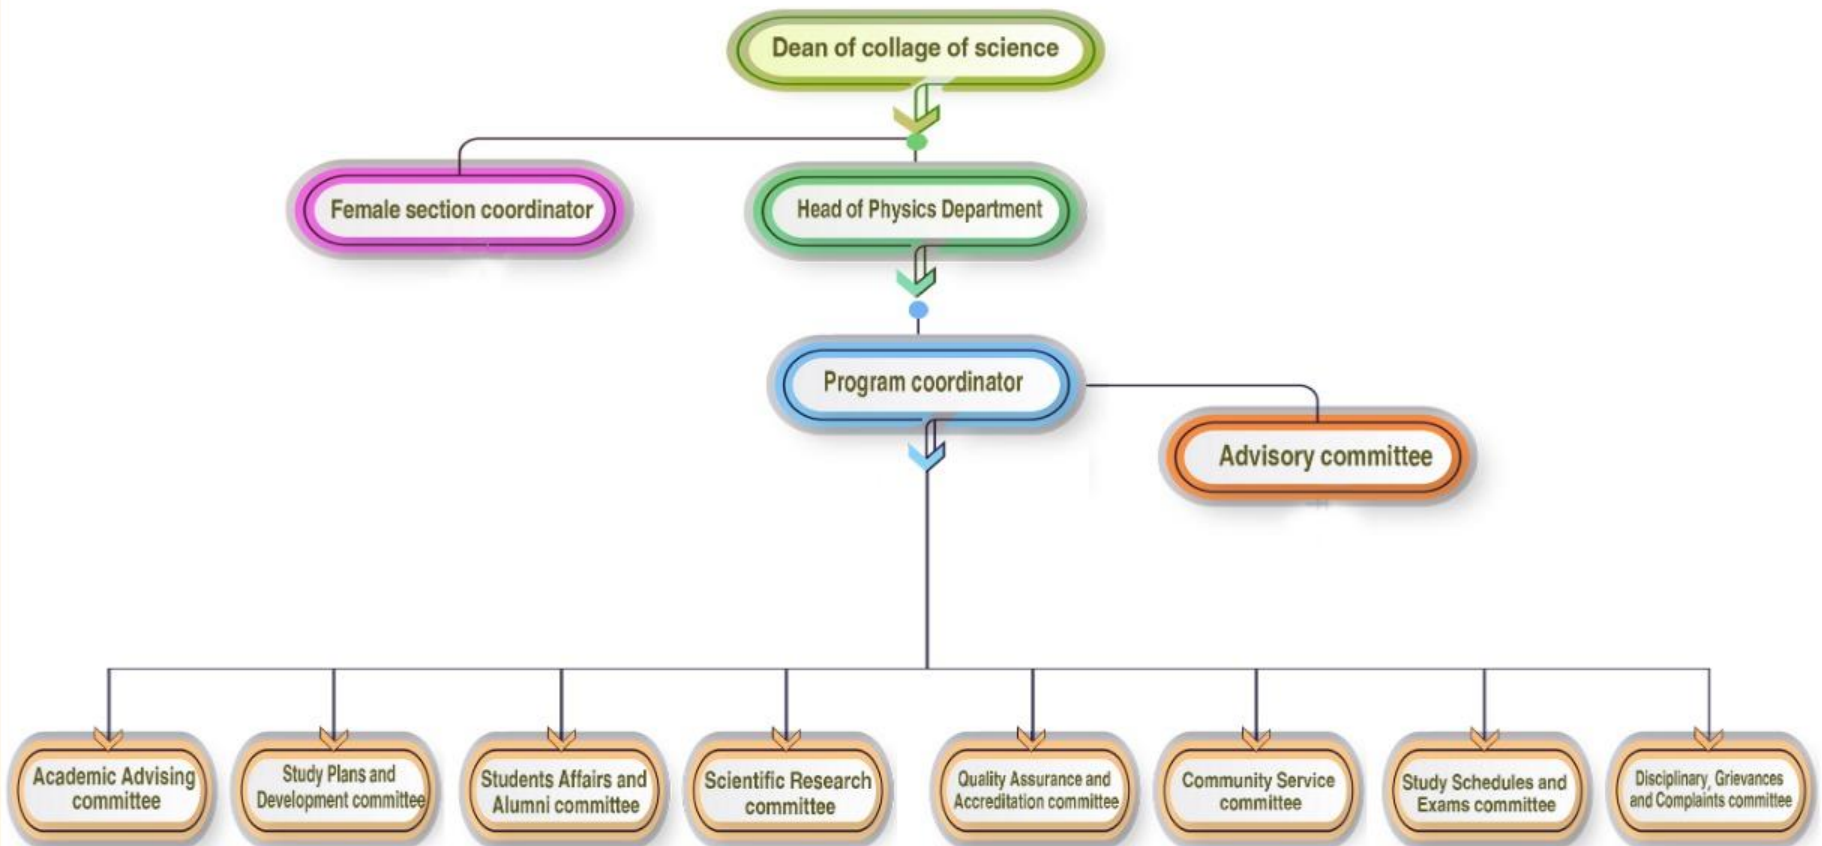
Dean of collage of science

Female section coordinator

Head of Physics Department

Program coordinator

Advisory committee

Academic Advising committee

Study Plans and Development committee

Students Affairs and Alumni committee

Scientific Research committee

Quality Assurance and Accreditation committee

Community Service committee

Study Schedules and Exams committee

Disciplinary, Grievances and Complaints committee